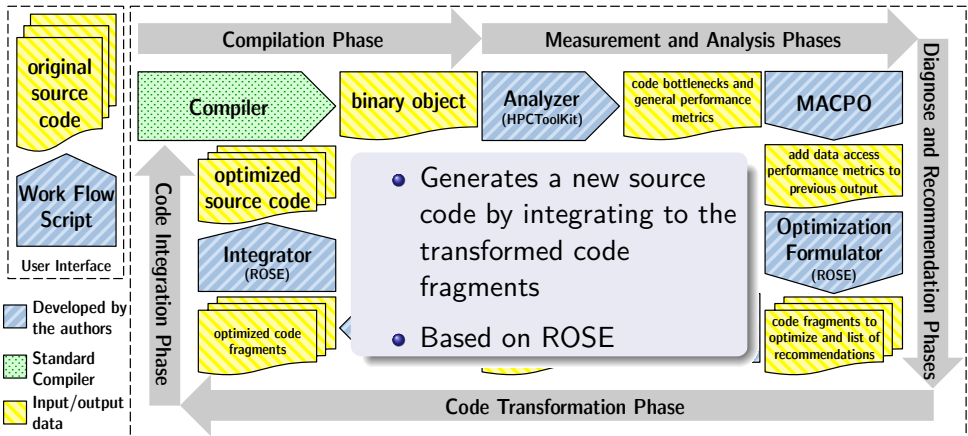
original source code

Work Flow Script

User Interface

Developed by the authors

Standard Compiler

Input/output data

Compilation Phase

Measurement and Analysis Phases

Diagnose and Recommendation Phases

Compiler

binary object

Analyzer (HPCToolKit)

code bottlenecks and general performance metrics

MACPO

add data access performance metrics to previous output

Optimization Formulator (ROSE)

code fragments to optimize and list of recommendations

Code Integration Phase

optimized source code

Integrator (ROSE)

optimized code fragments

Code Transformation Phase

• Generates a new source code by integrating to the transformed code fragments

• Based on ROSE